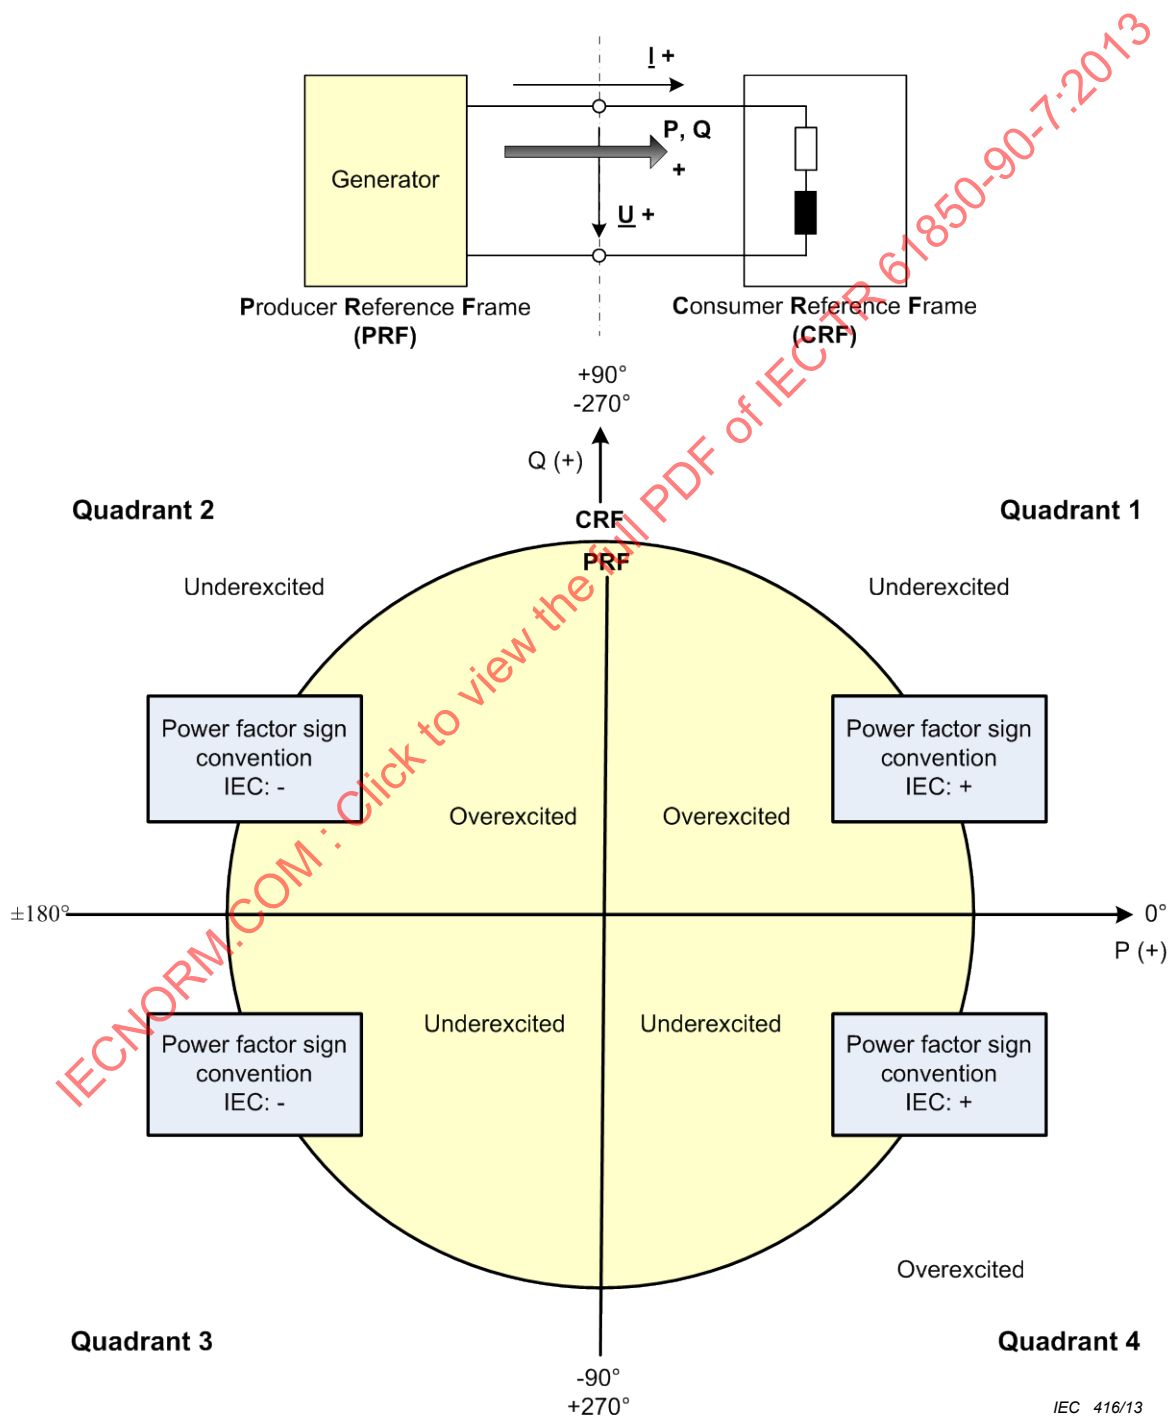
I +

Generator

P, Q

+

U +

Producer Reference Frame (PRF)

Consumer Reference Frame (CRF)

+90°
-270°

Q (+)

Quadrant 2

CRF
PRF

Quadrant 1

Underexcited

Underexcited

Power factor sign convention IEC: -

Power factor sign convention IEC: +

Overexcited

Overexcited

±180°

0°

P (+)

Underexcited

Underexcited

Power factor sign convention IEC: -

Power factor sign convention IEC: +

Overexcited

Quadrant 3

Quadrant 4

-90°
+270°

IEC 416/13

IECNORM.COM : Click to view the full PDF of IEC TR 61850-90-7:2013